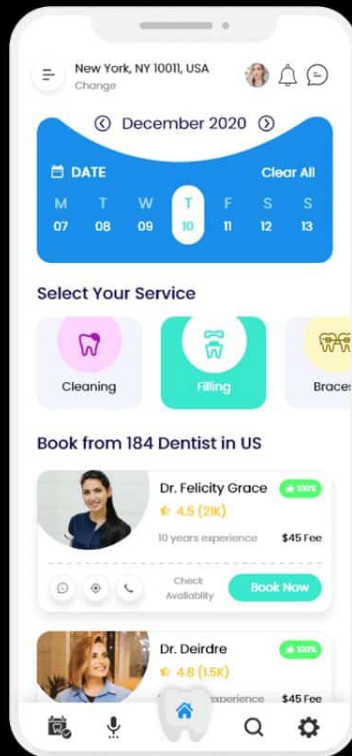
New York, NY 10011, USA
Change

December 2020

DATE
Clear All

| M | T | W | T | F | S | S |
|---|---|---|---|---|---|---|
| 07 | 08 | 09 | 10 | 11 | 12 | 13 |

Select Your Service

Cleaning
Filling
Braces

Book from 184 Dentist in US

Dr. Felicity Grace
100%
4.5 (21K)
10 years experience
$45 Fee
Check Availablity
Book Now

Dr. Deirdre
100%
4.8 (1.5K)
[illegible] experience
$45 Fee